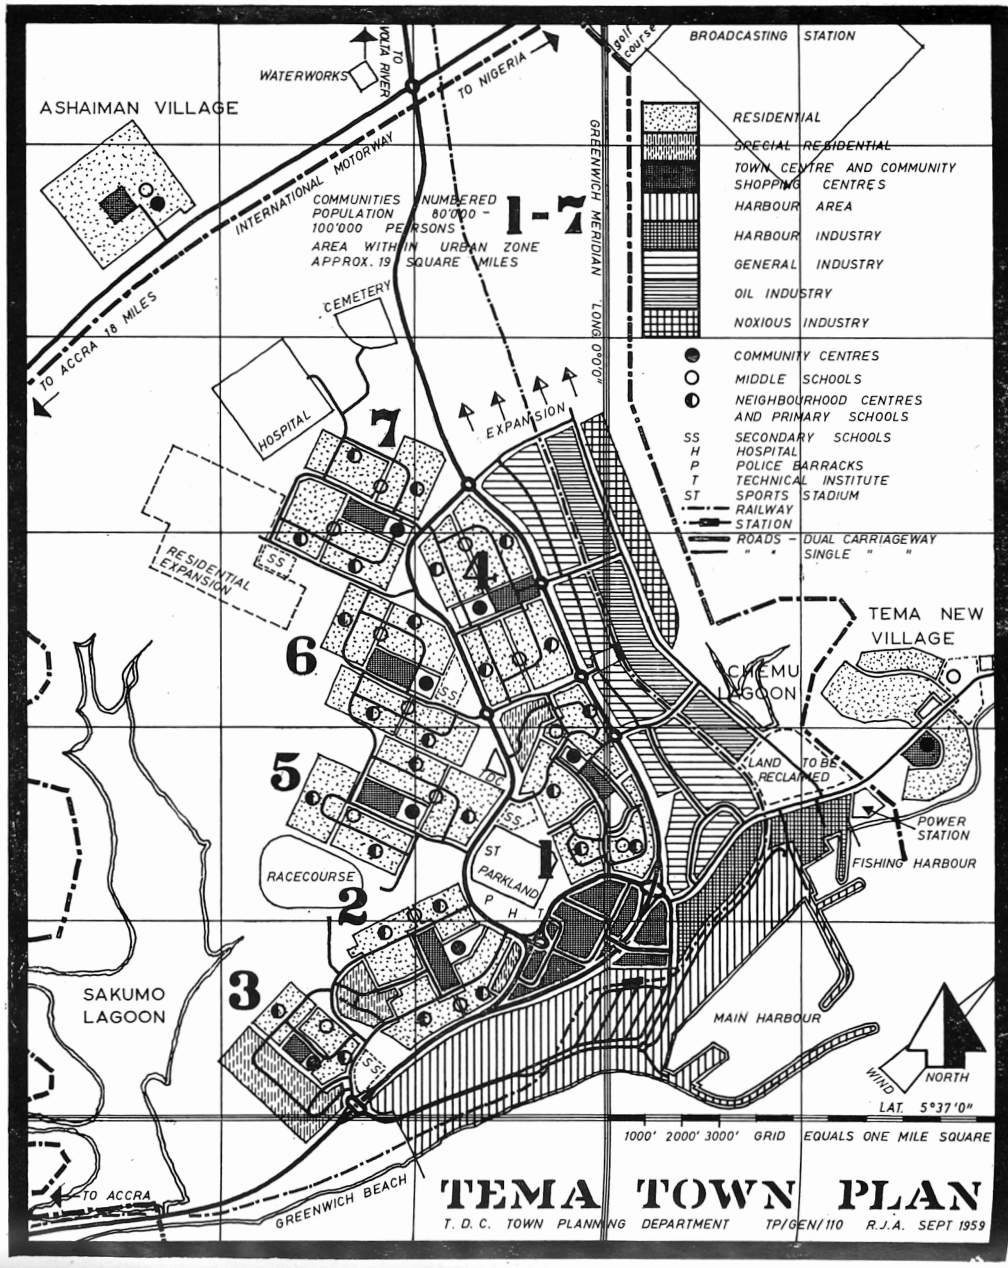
TO VOLTA RIVER

WATERWORKS

TO NIGERIA

GOLF COURSE

BROADCASTING STATION

ASHAIMAN VILLAGE

INTERNATIONAL MOTORWAY

GREENWICH MERIDIAN "LONG 0°0'0""

RESIDENTIAL
SPECIAL RESIDENTIAL
TOWN CENTRE AND COMMUNITY SHOPPING CENTRES
HARBOUR AREA
HARBOUR INDUSTRY
GENERAL INDUSTRY
OIL INDUSTRY
NOXIOUS INDUSTRY

COMMUNITIES NUMBERED 1-7
POPULATION 80'000 - 100'000 PERSONS
AREA WITHIN URBAN ZONE APPROX. 19 SQUARE MILES

TO ACCRA 18 MILES

CEMETERY

HOSPITAL

COMMUNITY CENTRES
MIDDLE SCHOOLS
NEIGHBOURHOOD CENTRES AND PRIMARY SCHOOLS
SS SECONDARY SCHOOLS
H HOSPITAL
P POLICE BARRACKS
T TECHNICAL INSTITUTE
ST SPORTS STADIUM
RAILWAY
STATION
ROADS - DUAL CARRIAGEWAY
" " SINGLE " "

EXPANSION

7

RESIDENTIAL EXPANSION

SS

4

6

SS

TEMA NEW VILLAGE

CHEMU LAGOON

5

DC

LAND TO BE RECLAIMED

SS

POWER STATION

ST

1

PARKLAND

FISHING HARBOUR

RACECOURSE

P H T

2

3

SAKUMO LAGOON

MAIN HARBOUR

SS

WIND

NORTH

LAT. 5°37'0"

1000' 2000' 3000' GRID EQUALS ONE MILE SQUARE

TO ACCRA

GREENWICH BEACH

TEMA TOWN PLAN

T.D.C. TOWN PLANNING DEPARTMENT TP/GEN/110 R.J.A. SEPT 1959